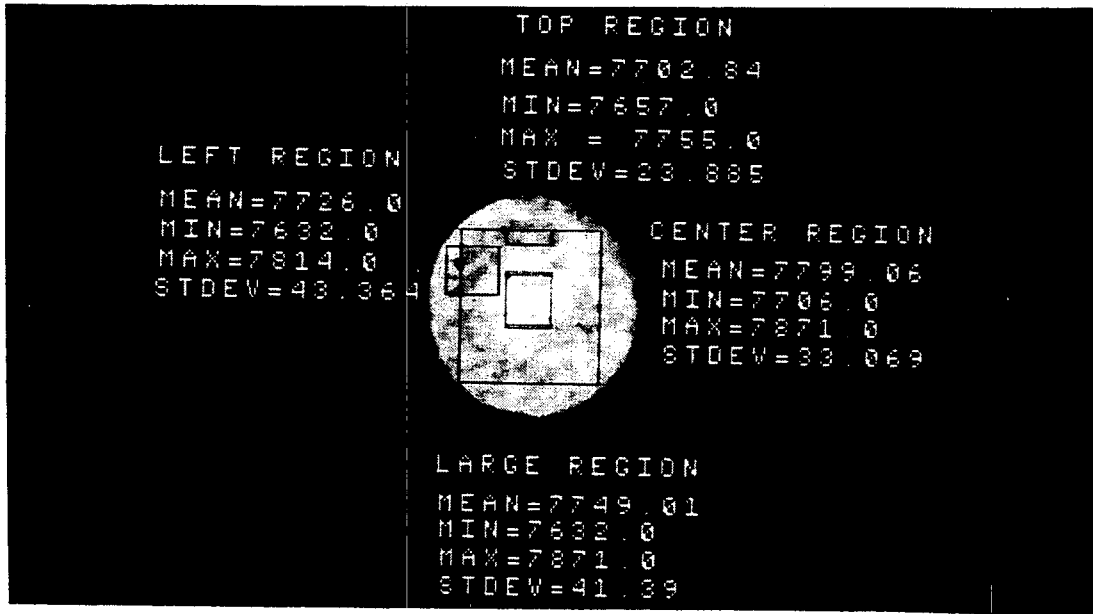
TOP REGION
MEAN=7702.84
MIN=7657.0
MAX = 7755.0
STDEV=23.885

LEFT REGION
MEAN=7726.0
MIN=7632.0
MAX=7814.0
STDEV=43.364

CENTER REGION
MEAN=7799.06
MIN=7706.0
MAX=7871.0
STDEV=33.069

LARGE REGION
MEAN=7749.01
MIN=7632.0
MAX=7871.0
STDEV=41.39